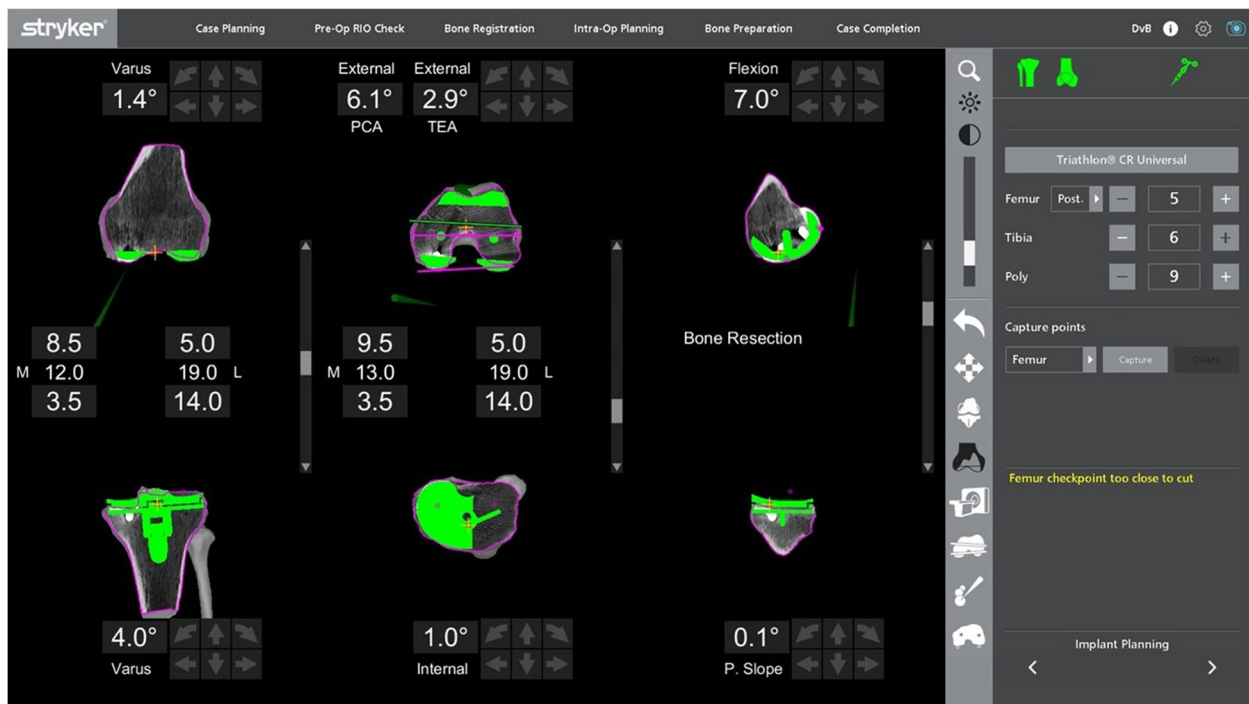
stryker
Case Planning
Pre-Op RIO Check
Bone Registration
Intra-Op Planning
Bone Preparation
Case Completion
DvB

Varus
1.4°

External
6.1°
PCA

External
2.9°
TEA

Flexion
7.0°

| 8.5 | | 5.0 | |
|---|---|---|---|
| M | 12.0 | 19.0 | L |
| 3.5 | | 14.0 | |

| 9.5 | | 5.0 | |
|---|---|---|---|
| M | 13.0 | 19.0 | L |
| 3.5 | | 14.0 | |

Bone Resection

4.0°
Varus

1.0°
Internal

0.1°
P. Slope

Triathlon® CR Universal
Femur Post. – 5 +
Tibia – 6 +
Poly – 9 +

Capture points
Femur
Capture
Delete

Femur checkpoint too close to cut

Implant Planning